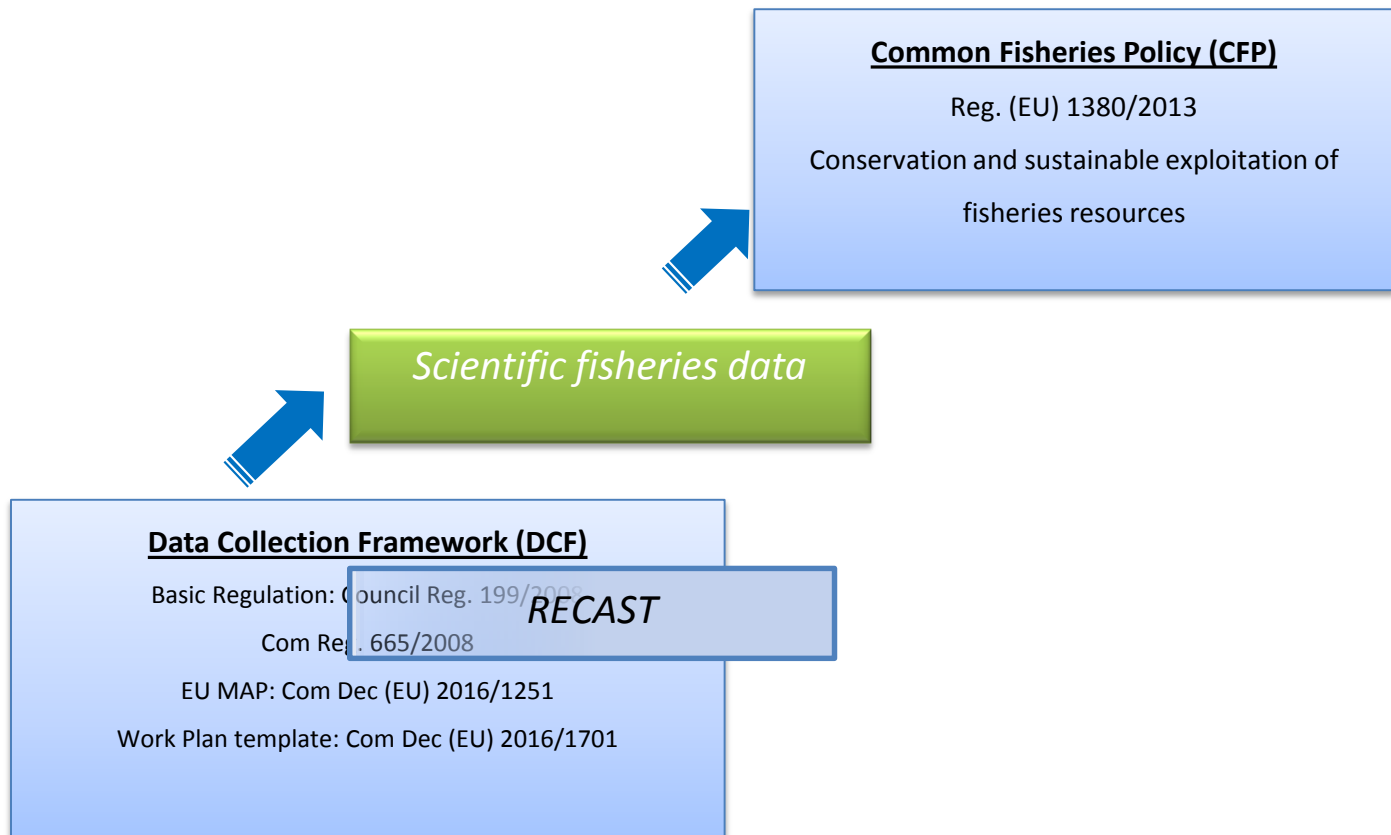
**Common Fisheries Policy (CFP)**

Reg. (EU) 1380/2013

Conservation and sustainable exploitation of fisheries resources

*Scientific fisheries data*

**Data Collection Framework (DCF)**

Basic Regulation: Council Reg. 199/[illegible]

*RECAST*

Com Reg. 665/2008

EU MAP: Com Dec (EU) 2016/1251

Work Plan template: Com Dec (EU) 2016/1701